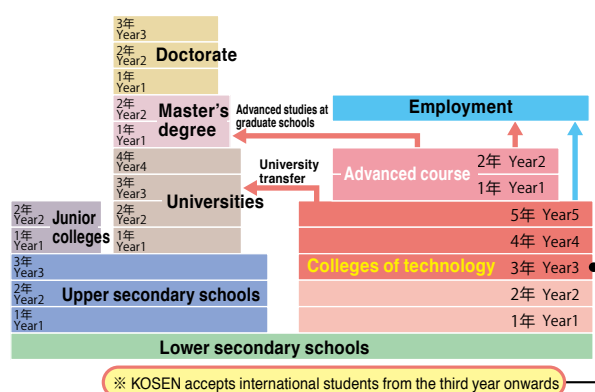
3年 Year3
2年 Year2
1年 Year1
Doctorate

2年 Year2
1年 Year1
Master's degree

Advanced studies at graduate schools

Employment

4年 Year4
3年 Year3
2年 Year2
1年 Year1
Universities

University transfer

Advanced course
2年 Year2
1年 Year1

2年 Year2
1年 Year1
Junior colleges

5年 Year5
4年 Year4
Colleges of technology
3年 Year3
2年 Year2
1年 Year1

3年 Year3
2年 Year2
1年 Year1
Upper secondary schools

Lower secondary schools

※ KOSEN accepts international students from the third year onwards